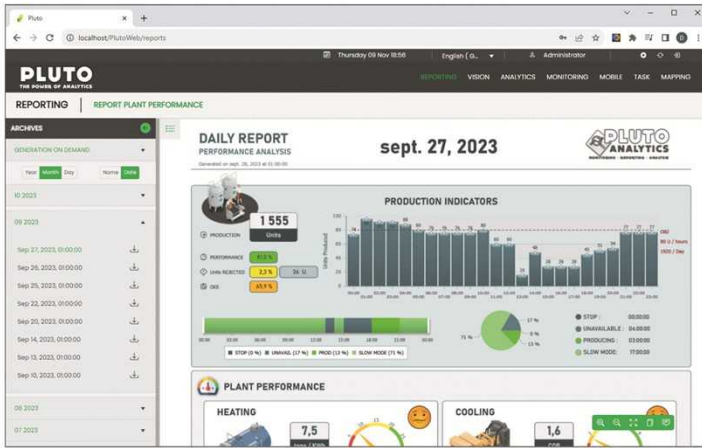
Pluto
localhost/PlutoWeb/reports

Thursday 09 Nov 18:56 English (G... Administrator

PLUTO
THE POWER OF ANALYTICS

REPORTING VISION ANALYTICS MONITORING MOBILE TASK MAPPING

REPORTING | REPORT PLANT PERFORMANCE

ARCHIVES
GENERATION ON DEMAND
Year Month Day Name Date
10 2023
09 2023
Sep 27, 2023, 01:00:00
Sep 26, 2023, 01:00:00
Sep 25, 2023, 01:00:00
Sep 22, 2023, 01:00:00
Sep 20, 2023, 01:00:00
Sep 14, 2023, 01:00:00
Sep 13, 2023, 01:00:00
Sep 10, 2023, 01:00:00
08 2023
07 2023

DAILY REPORT
PERFORMANCE ANALYSIS
Generated on sept. 28, 2023 at 01:00:00

sept. 27, 2023

PLUTO ANALYTICS

PRODUCTION INDICATORS

1 555
Units
PRODUCTION
PERFORMANCE 61.2 %
UNITS REJECTED 2.3 % 36 U.
OEE 63.9 %

Units Produced

STOP (0 %) UNAVAIL. (17 %) PROD (12 %) SLOW MODE (71 %)

17 %
0 %
71 %
13 %

STOP : 00:00:00
UNAVAILABLE : 04:00:00
PRODUCING : 03:00:00
SLOW MODE : 17:00:00

PLANT PERFORMANCE

HEATING
7,5
COOLING
1,6
COP